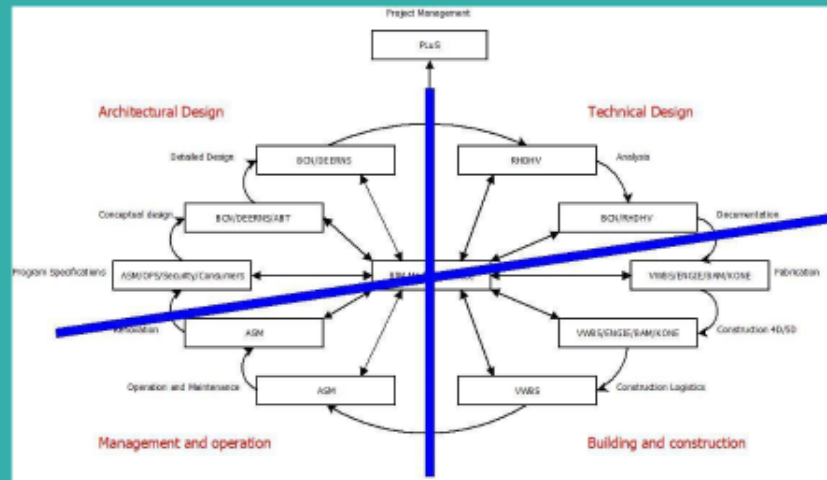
Project Management

PLuS

Architectural Design

Technical Design

Detailed Design

BCN/DEERNS

RHDHV

Analysis

Conceptual design

BCN/DEERNS/ABT

BCN/RHDHV

Documentation

Program Specifications

ASM/OPS/Security/Consumers

BIM M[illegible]

VWBS/ENGIE/BAM/KONE

Fabrication

Renovation

ASM

VWBS/ENGIE/BAM/KONE

Construction 4D/5D

Operation and Maintenance

ASM

VWBS

Construction Logistics

Management and operation

Building and construction